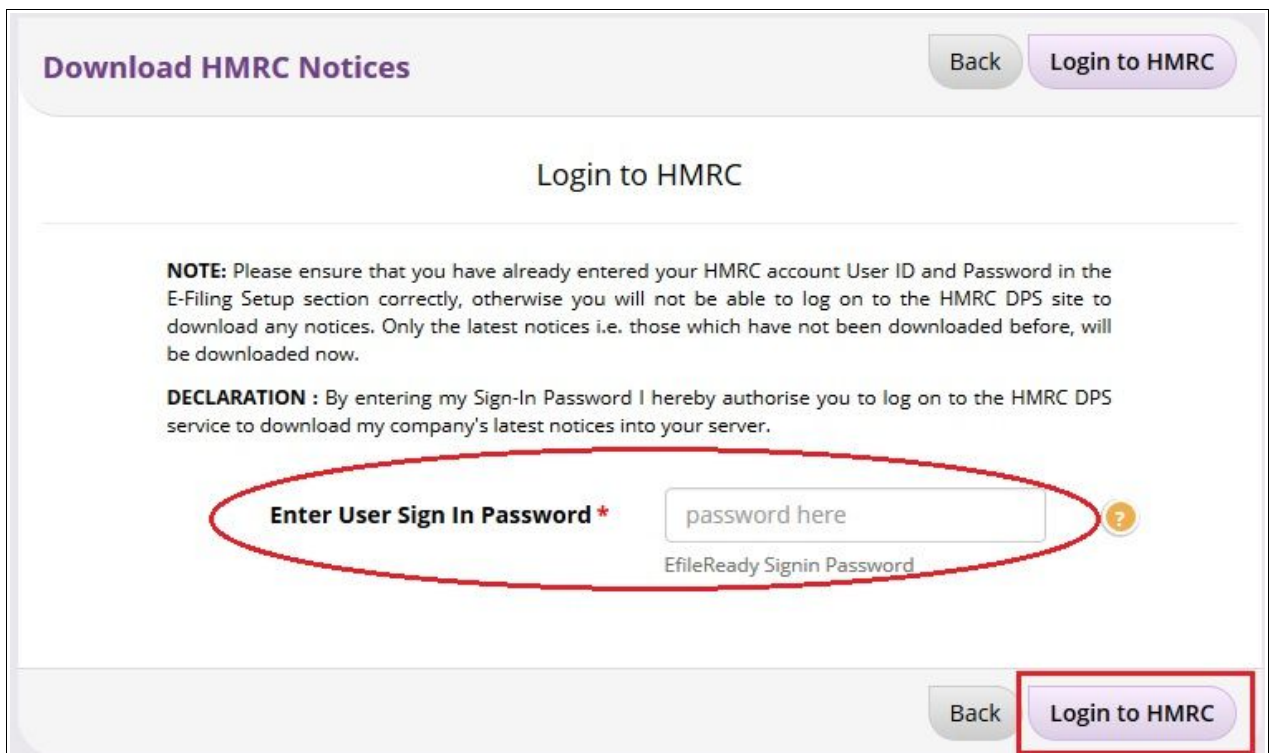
Download HMRC Notices

Back Login to HMRC

Login to HMRC

NOTE: Please ensure that you have already entered your HMRC account User ID and Password in the E-Filing Setup section correctly, otherwise you will not be able to log on to the HMRC DPS site to download any notices. Only the latest notices i.e. those which have not been downloaded before, will be downloaded now.

DECLARATION : By entering my Sign-In Password I hereby authorise you to log on to the HMRC DPS service to download my company's latest notices into your server.

Enter User Sign In Password *

password here

?

EfileReady Signin Password

Back Login to HMRC